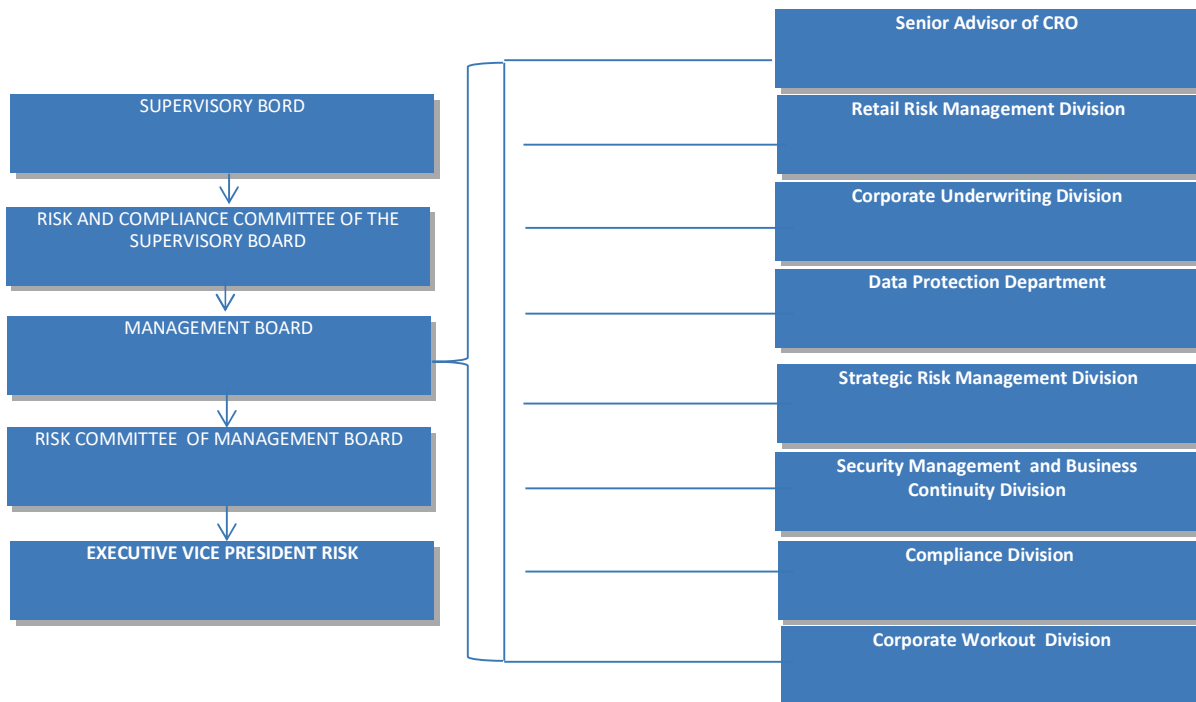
SUPERVISORY BORD

RISK AND COMPLIANCE COMMITTEE OF THE SUPERVISORY BOARD

MANAGEMENT BOARD

RISK COMMITTEE OF MANAGEMENT BOARD

EXECUTIVE VICE PRESIDENT RISK

Senior Advisor of CRO

Retail Risk Management Division

Corporate Underwriting Division

Data Protection Department

Strategic Risk Management Division

Security Management and Business Continuity Division

Compliance Division

Corporate Workout Division